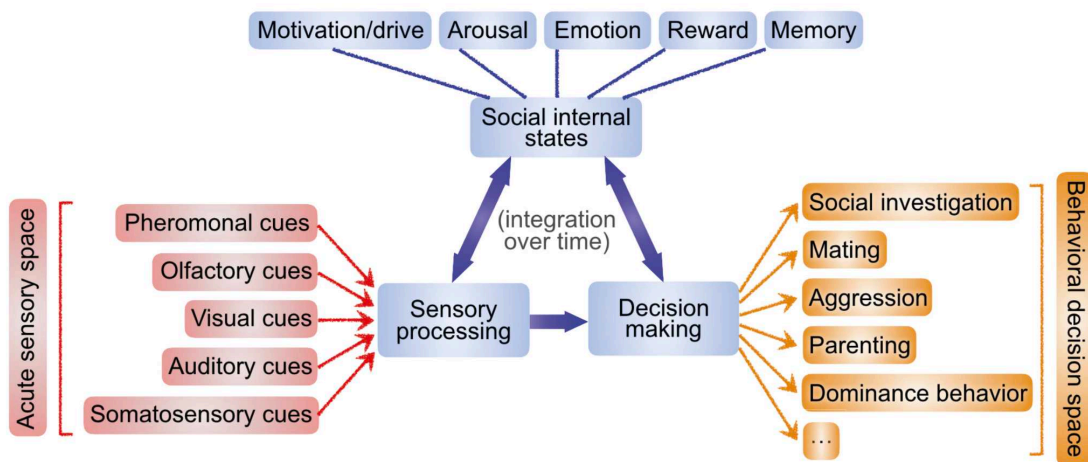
Motivation/drive
Arousal
Emotion
Reward
Memory

Social internal states

(integration over time)

Acute sensory space

Pheromonal cues
Olfactory cues
Visual cues
Auditory cues
Somatosensory cues

Sensory processing

Decision making

Social investigation
Mating
Aggression
Parenting
Dominance behavior
...

Behavioral decision space